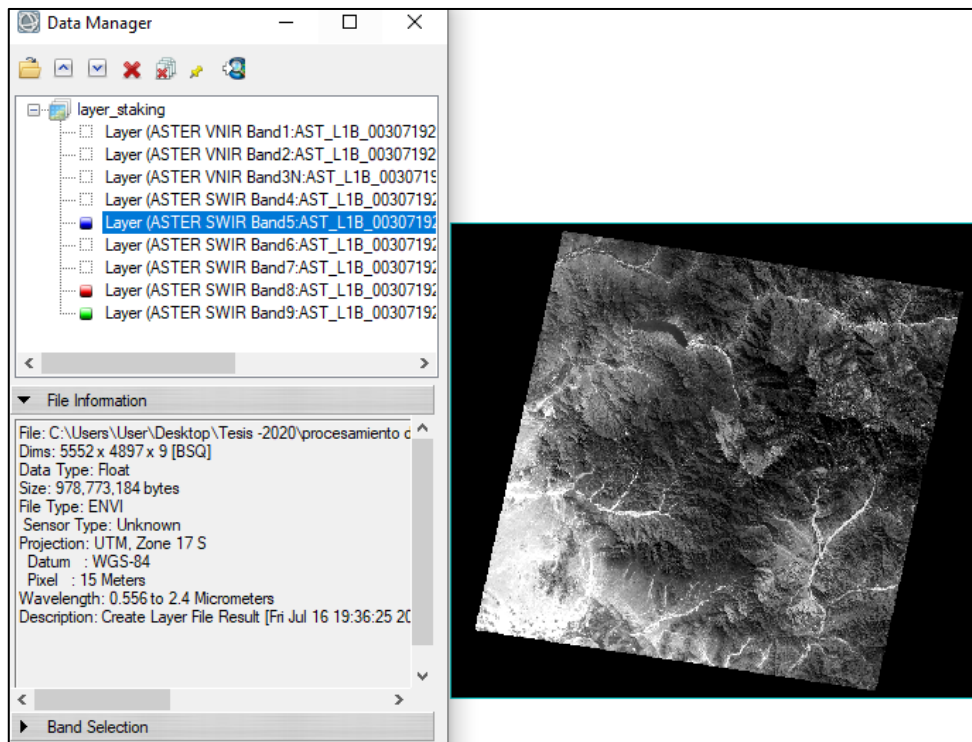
Data Manager

layer_staking
Layer (ASTER VNIR Band1:AST_L1B_00307192
Layer (ASTER VNIR Band2:AST_L1B_00307192
Layer (ASTER VNIR Band3N:AST_L1B_0030719
Layer (ASTER SWIR Band4:AST_L1B_00307192
Layer (ASTER SWIR Band5:AST_L1B_00307192
Layer (ASTER SWIR Band6:AST_L1B_00307192
Layer (ASTER SWIR Band7:AST_L1B_00307192
Layer (ASTER SWIR Band8:AST_L1B_00307192
Layer (ASTER SWIR Band9:AST_L1B_00307192

File Information

File: C:\Users\User\Desktop\Tesis -2020\procesamiento c
Dims: 5552 x 4897 x 9 [BSQ]
Data Type: Float
Size: 978,773,184 bytes
File Type: ENVI
Sensor Type: Unknown
Projection: UTM, Zone 17 S
Datum : WGS-84
Pixel : 15 Meters
Wavelength: 0.556 to 2.4 Micrometers
Description: Create Layer File Result [Fri Jul 16 19:36:25 20

Band Selection